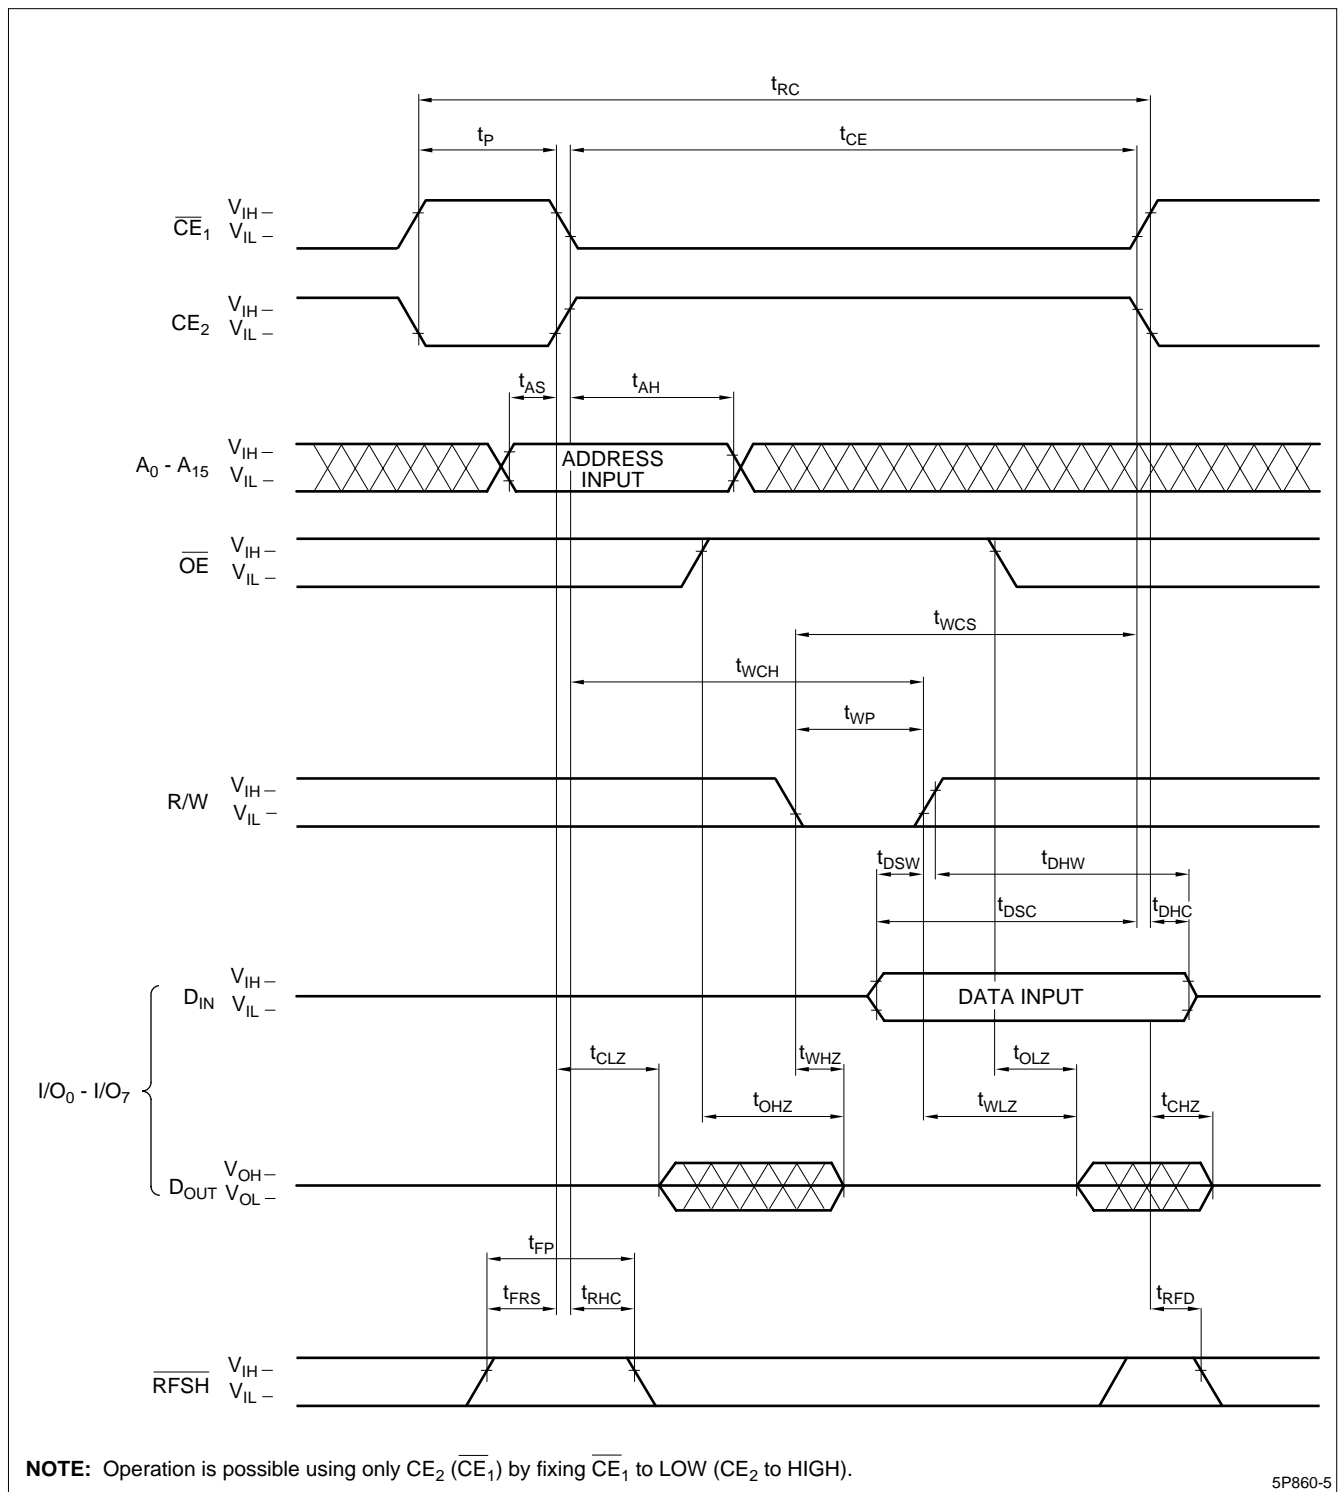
$t_{RC}$

$t_P$

$t_{CE}$

$\overline{CE}_1$ $V_{IH}$ – $V_{IL}$ –

$CE_2$ $V_{IH}$ – $V_{IL}$ –

$t_{AS}$

$t_{AH}$

$A_0$ - $A_{15}$ $V_{IH}$ – $V_{IL}$ –

ADDRESS INPUT

$\overline{OE}$ $V_{IH}$ – $V_{IL}$ –

$t_{WCS}$

$t_{WCH}$

$t_{WP}$

R/W $V_{IH}$ – $V_{IL}$ –

$t_{DSW}$

$t_{DHW}$

$t_{DSC}$

$t_{DHC}$

$D_{IN}$ $V_{IH}$ – $V_{IL}$ –

DATA INPUT

$t_{CLZ}$

$t_{WHZ}$

$t_{OLZ}$

I/$O_0$ - I/$O_7$

$t_{OHZ}$

$t_{WLZ}$

$t_{CHZ}$

$D_{OUT}$ $V_{OH}$ – $V_{OL}$ –

$t_{FP}$

$t_{FRS}$

$t_{RHC}$

$t_{RFD}$

$\overline{RFSH}$ $V_{IH}$ – $V_{IL}$ –

**NOTE:** Operation is possible using only $CE_2$ ($\overline{CE}_1$) by fixing $\overline{CE}_1$ to LOW ($CE_2$ to HIGH).

5P860-5